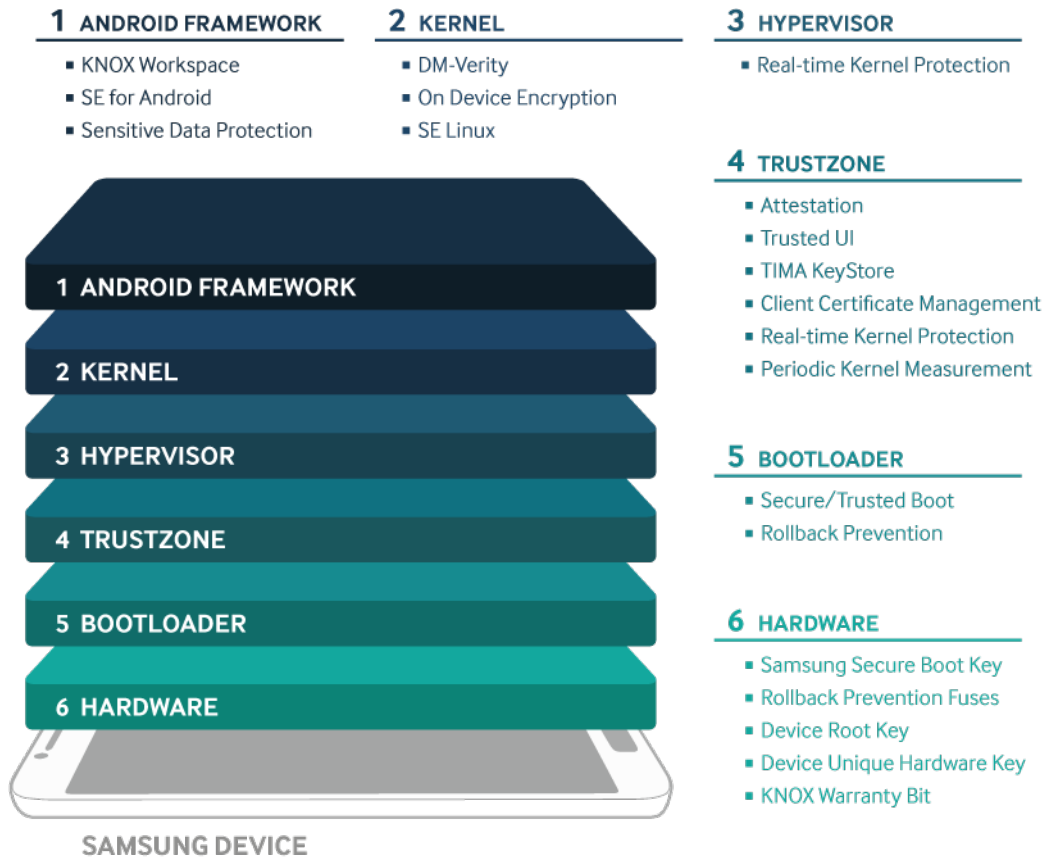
1 ANDROID FRAMEWORK
- KNOX Workspace
- SE for Android
- Sensitive Data Protection

2 KERNEL
- DM-Verity
- On Device Encryption
- SE Linux

3 HYPERVISOR
- Real-time Kernel Protection

4 TRUSTZONE
- Attestation
- Trusted UI
- TIMA KeyStore
- Client Certificate Management
- Real-time Kernel Protection
- Periodic Kernel Measurement

5 BOOTLOADER
- Secure/Trusted Boot
- Rollback Prevention

6 HARDWARE
- Samsung Secure Boot Key
- Rollback Prevention Fuses
- Device Root Key
- Device Unique Hardware Key
- KNOX Warranty Bit

1 ANDROID FRAMEWORK
2 KERNEL
3 HYPERVISOR
4 TRUSTZONE
5 BOOTLOADER
6 HARDWARE

SAMSUNG DEVICE